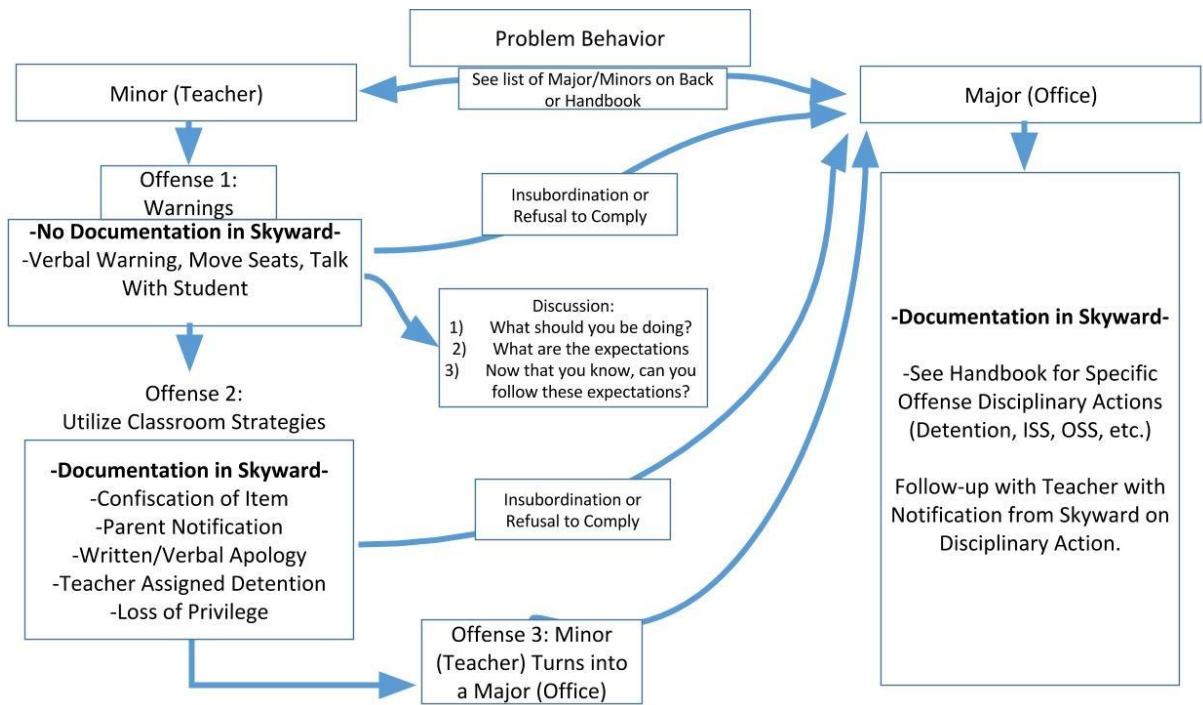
Problem Behavior

See list of Major/Minors on Back or Handbook

Minor (Teacher)

Major (Office)

Offense 1: Warnings

-No Documentation in Skyward-
-Verbal Warning, Move Seats, Talk With Student

Insubordination or Refusal to Comply

Discussion:
1) What should you be doing?
2) What are the expectations
3) Now that you know, can you follow these expectations?

Offense 2: Utilize Classroom Strategies

-Documentation in Skyward-
-Confiscation of Item
-Parent Notification
-Written/Verbal Apology
-Teacher Assigned Detention
-Loss of Privilege

Insubordination or Refusal to Comply

Offense 3: Minor (Teacher) Turns into a Major (Office)

-Documentation in Skyward-

-See Handbook for Specific Offense Disciplinary Actions (Detention, ISS, OSS, etc.)

Follow-up with Teacher with Notification from Skyward on Disciplinary Action.